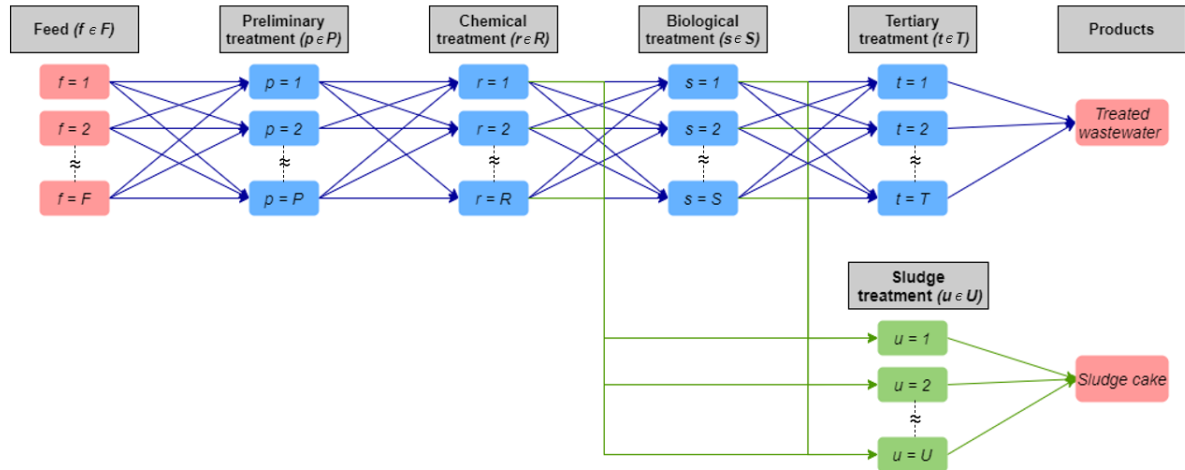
Feed ($f \in F$)

Preliminary treatment ($p \in P$)

Chemical treatment ($r \in R$)

Biological treatment ($s \in S$)

Tertiary treatment ($t \in T$)

Products

$f = 1$

$f = 2$

≈

$f = F$

$p = 1$

$p = 2$

≈

$p = P$

$r = 1$

$r = 2$

≈

$r = R$

$s = 1$

$s = 2$

≈

$s = S$

$t = 1$

$t = 2$

≈

$t = T$

Treated wastewater

Sludge treatment ($u \in U$)

$u = 1$

$u = 2$

≈

$u = U$

Sludge cake